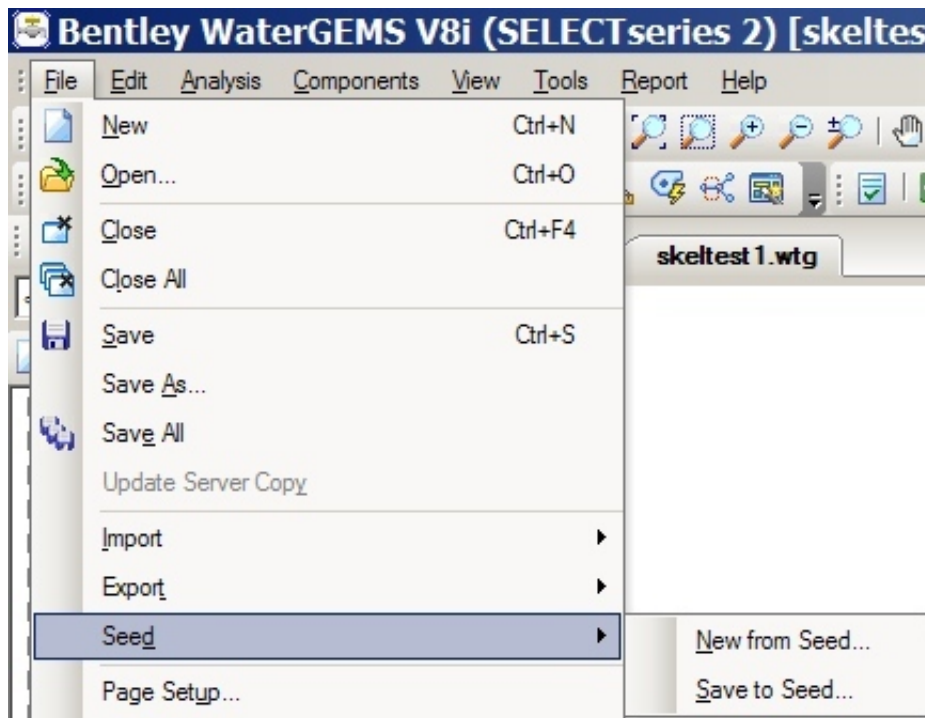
Bentley WaterGEMS V8i (SELECTseries 2) [skeltes

File Edit Analysis Components View Tools Report Help

New Ctrl+N
Open... Ctrl+O
Close Ctrl+F4
Close All
Save Ctrl+S
Save As...
Save All
Update Server Copy
Import
Export
Seed
Page Setup...

skeltest1.wtg

New from Seed...
Save to Seed...